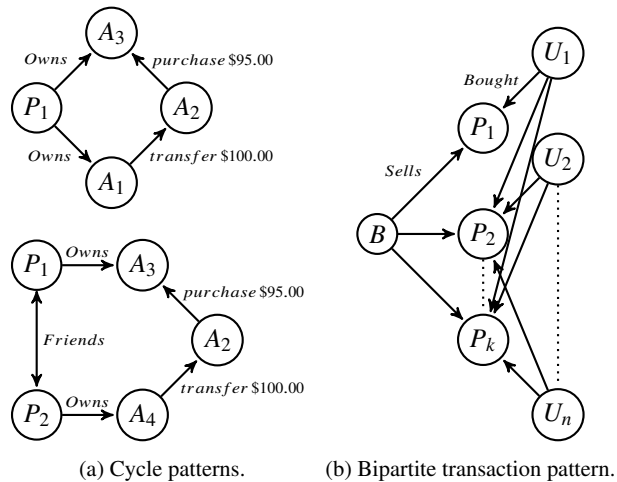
$A_3$

$Owns$

$purchase$ \$95.00

$P_1$

$A_2$

$Owns$

$transfer$ \$100.00

$A_1$

$P_1$ $Owns$ $A_3$

$purchase$ \$95.00

$Friends$

$A_2$

$P_2$ $Owns$ $A_4$

$transfer$ \$100.00

(a) Cycle patterns.

$U_1$

$Bought$

$P_1$

$Sells$

$U_2$

$B$

$P_2$

$P_k$

$U_n$

(b) Bipartite transaction pattern.